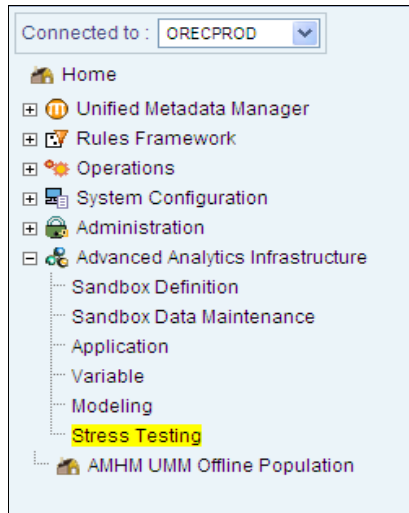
Connected to : ORECPROD

Home

Unified Metadata Manager

Rules Framework

Operations

System Configuration

Administration

Advanced Analytics Infrastructure

Sandbox Definition

Sandbox Data Maintenance

Application

Variable

Modeling

Stress Testing

AMHM UMM Offline Population